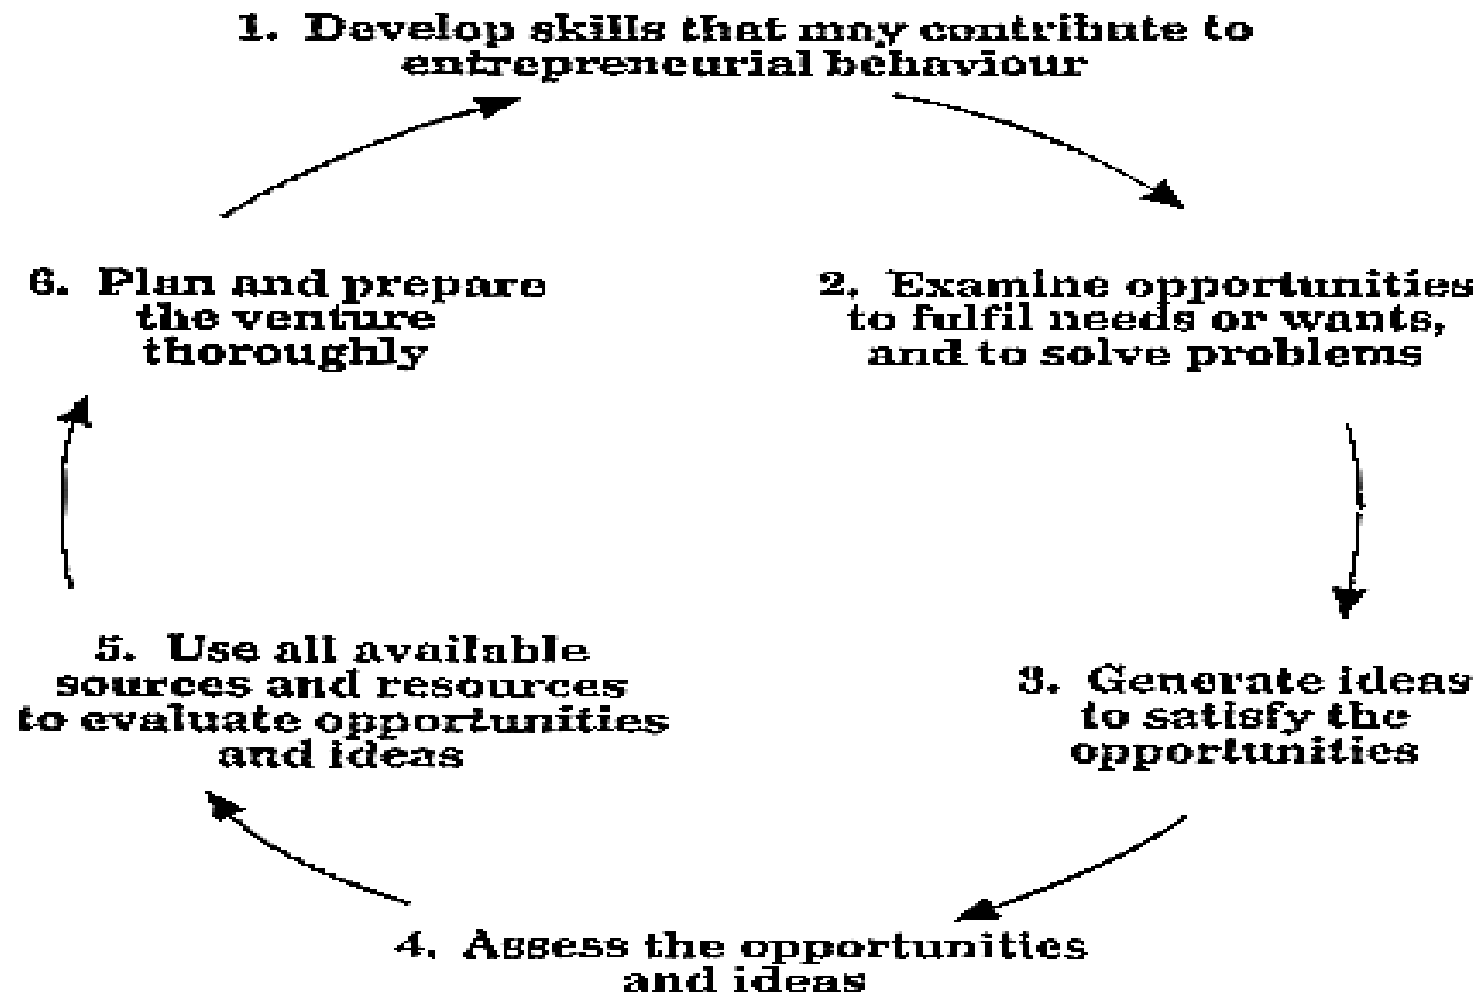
1. Develop skills that may contribute to entrepreneurial behaviour

2. Examine opportunities to fulfil needs or wants, and to solve problems

3. Generate ideas to satisfy the opportunities

4. Assess the opportunities and ideas

5. Use all available sources and resources to evaluate opportunities and ideas

6. Plan and prepare the venture thoroughly